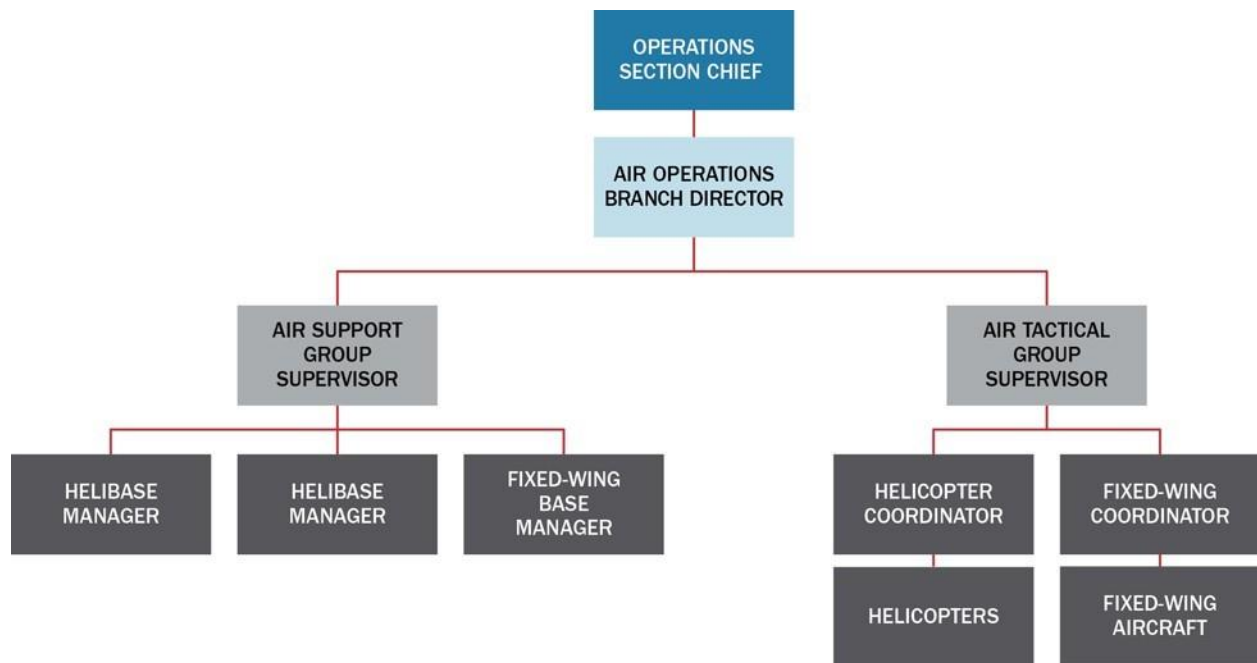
OPERATIONS SECTION CHIEF

AIR OPERATIONS BRANCH DIRECTOR

AIR SUPPORT GROUP SUPERVISOR

AIR TACTICAL GROUP SUPERVISOR

HELIBASE MANAGER

HELIBASE MANAGER

FIXED-WING BASE MANAGER

HELICOPTER COORDINATOR

FIXED-WING COORDINATOR

HELICOPTERS

FIXED-WING AIRCRAFT